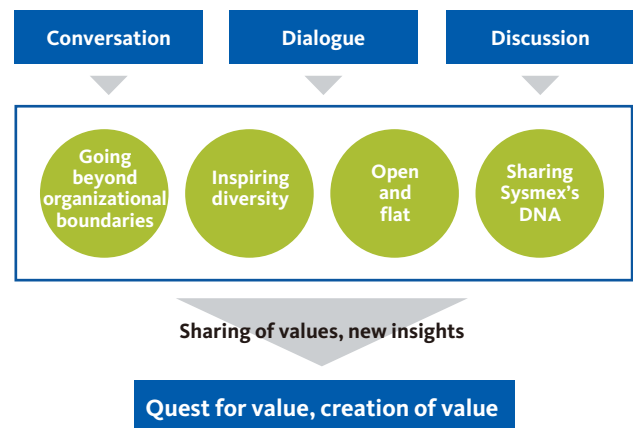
Conversation

Dialogue

Discussion

Going beyond organizational boundaries

Inspiring diversity

Open and flat

Sharing Sysmex's DNA

Sharing of values, new insights

Quest for value, creation of value